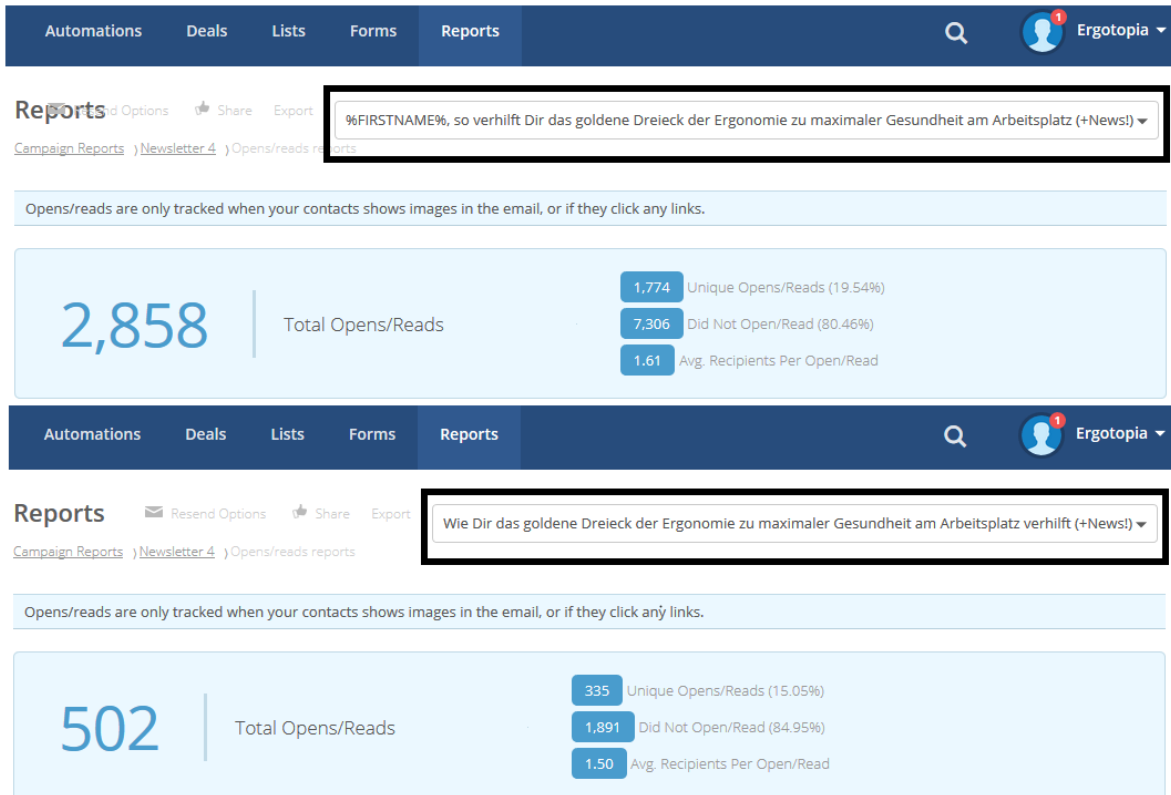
Automations Deals Lists Forms Reports

1 Ergotopia

Reports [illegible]d Options Share Export

%FIRSTNAME%, so verhilft Dir das goldene Dreieck der Ergonomie zu maximaler Gesundheit am Arbeitsplatz (+News!)

Campaign Reports › Newsletter 4 › Opens/reads re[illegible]

Opens/reads are only tracked when your contacts shows images in the email, or if they click any links.

2,858 Total Opens/Reads

1,774 Unique Opens/Reads (19.54%)
7,306 Did Not Open/Read (80.46%)
1.61 Avg. Recipients Per Open/Read

Automations Deals Lists Forms Reports

1 Ergotopia

Reports Resend Options Share Export

Wie Dir das goldene Dreieck der Ergonomie zu maximaler Gesundheit am Arbeitsplatz verhilft (+News!)

Campaign Reports › Newsletter 4 › Opens/reads reports

Opens/reads are only tracked when your contacts shows images in the email, or if they click any links.

502 Total Opens/Reads

335 Unique Opens/Reads (15.05%)
1,891 Did Not Open/Read (84.95%)
1.50 Avg. Recipients Per Open/Read